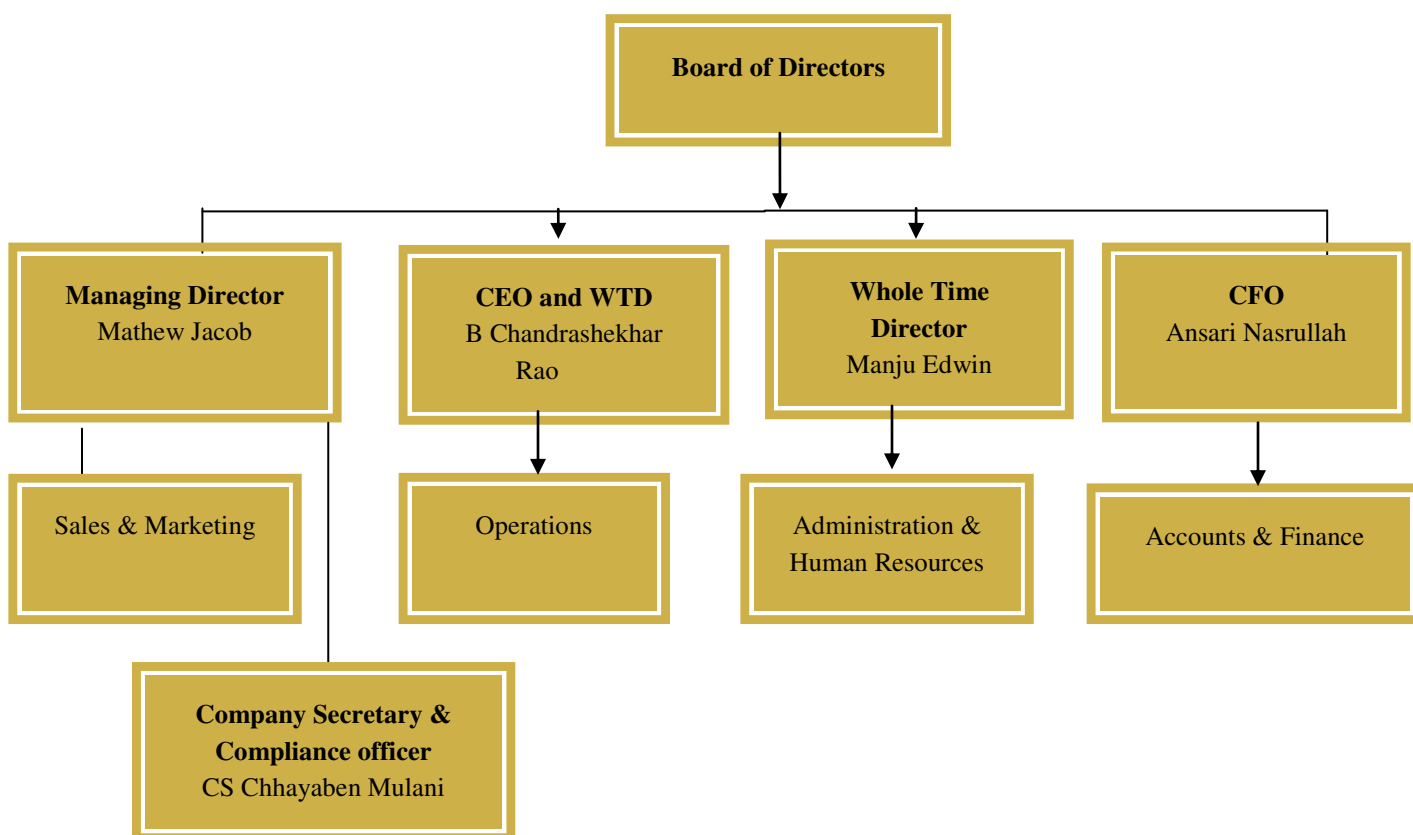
Board of Directors

Managing Director
Mathew Jacob

CEO and WTD
B Chandrashekhar Rao

Whole Time Director
Manju Edwin

CFO
Ansari Nasrullah

Sales & Marketing

Operations

Administration & Human Resources

Accounts & Finance

Company Secretary & Compliance officer
CS Chhayaben Mulani